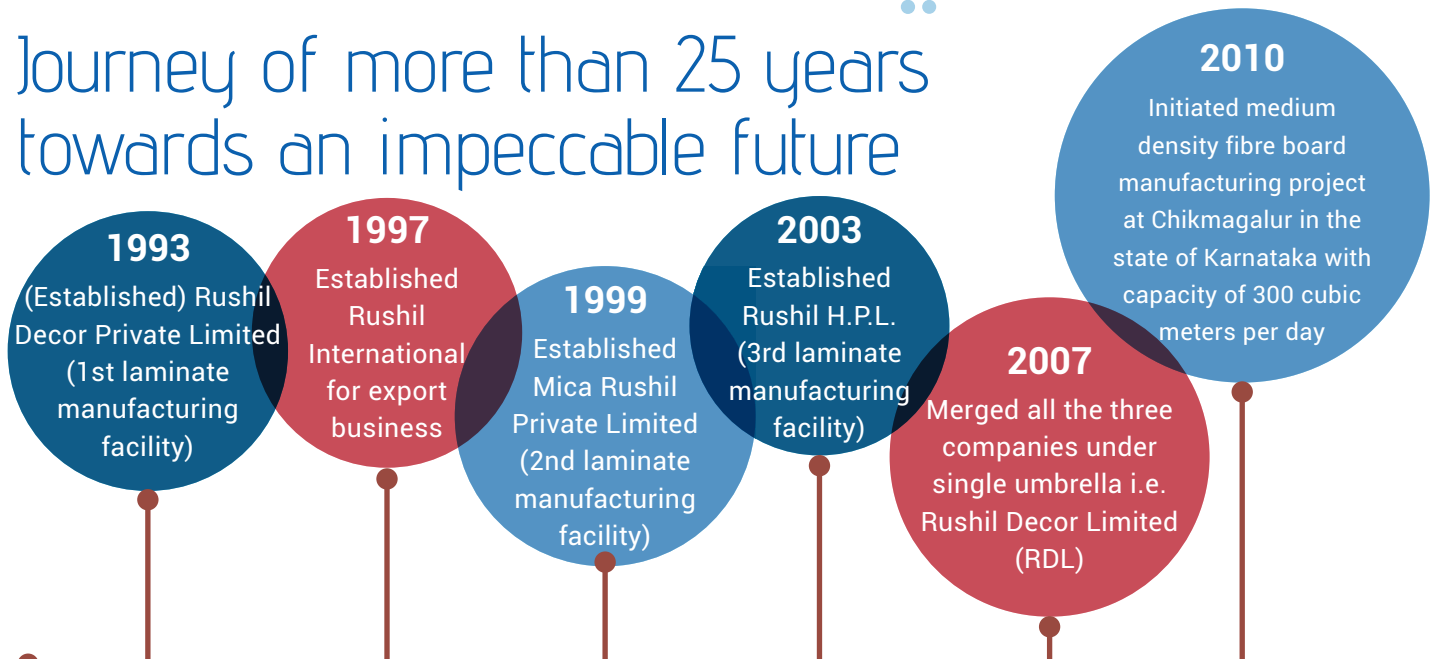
Journey of more than 25 years towards an impeccable future

1993
(Established) Rushil Decor Private Limited (1st laminate manufacturing facility)

1997
Established Rushil International for export business

1999
Established Mica Rushil Private Limited (2nd laminate manufacturing facility)

2003
Established Rushil H.P.L. (3rd laminate manufacturing facility)

2007
Merged all the three companies under single umbrella i.e. Rushil Decor Limited (RDL)

2010
Initiated medium density fibre board manufacturing project at Chikmagalur in the state of Karnataka with capacity of 300 cubic meters per day